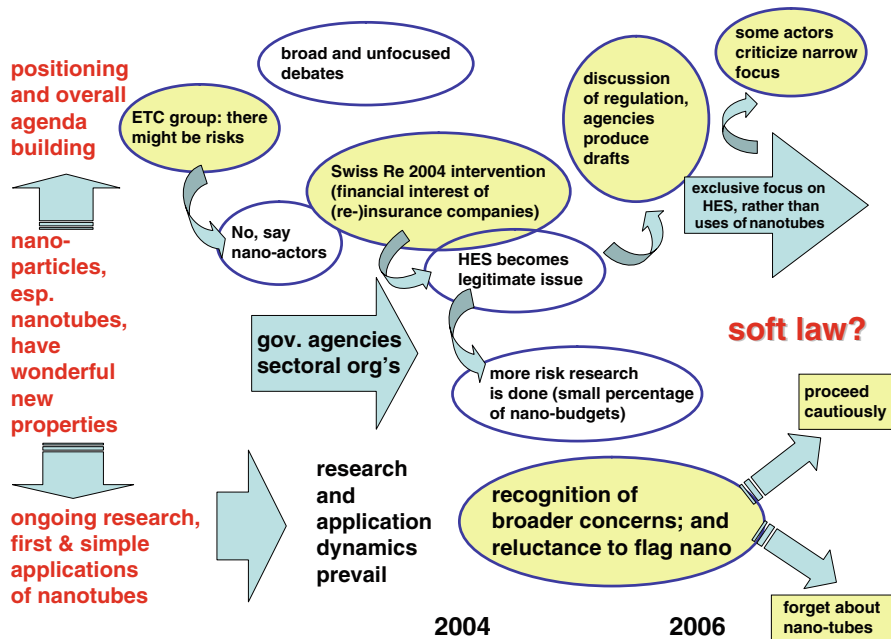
positioning and overall agenda building

nano-particles, esp. nanotubes, have wonderful new properties

ongoing research, first & simple applications of nanotubes

broad and unfocused debates

ETC group: there might be risks

No, say nano-actors

Swiss Re 2004 intervention (financial interest of (re-)insurance companies)

HES becomes legitimate issue

discussion of regulation, agencies produce drafts

some actors criticize narrow focus

exclusive focus on HES, rather than uses of nanotubes

gov. agencies sectoral org's

more risk research is done (small percentage of nano-budgets)

soft law?

proceed cautiously

research and application dynamics prevail

recognition of broader concerns; and reluctance to flag nano

forget about nano-tubes

2004

2006